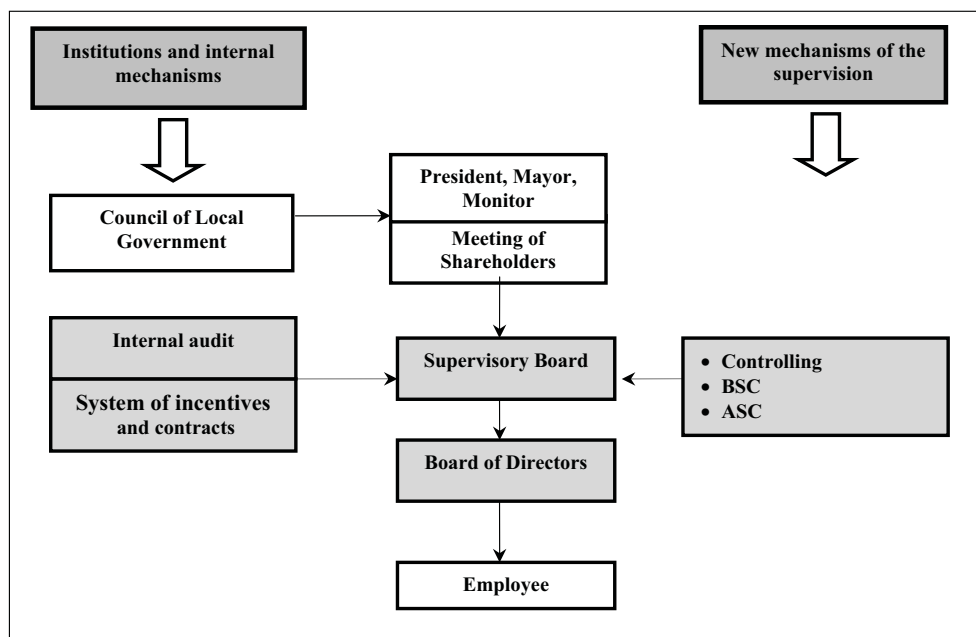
Institutions and internal mechanisms

New mechanisms of the supervision

Council of Local Government

President, Mayor, Monitor

Meeting of Shareholders

Internal audit

System of incentives and contracts

Supervisory Board

• Controlling
• BSC
• ASC

Board of Directors

Employee